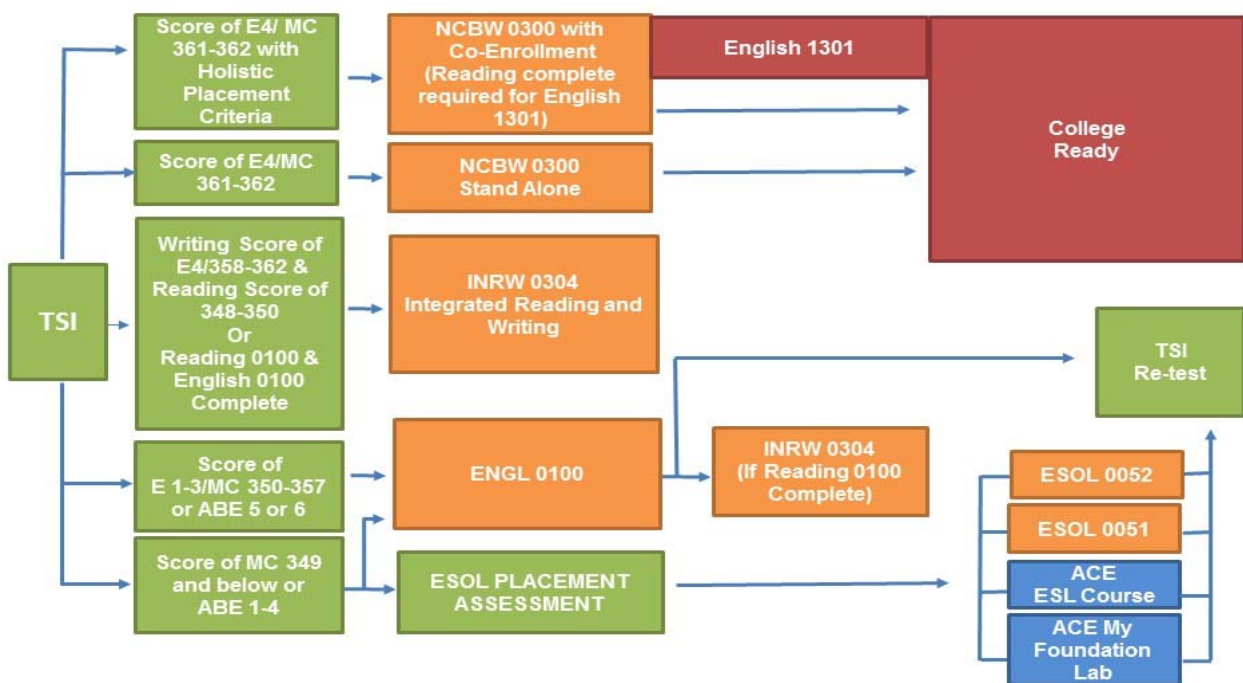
TSI

Score of E4/ MC 361-362 with Holistic Placement Criteria

NCBW 0300 with Co-Enrollment (Reading complete required for English 1301)

English 1301

College Ready

Score of E4/MC 361-362

NCBW 0300 Stand Alone

Writing Score of E4/358-362 & Reading Score of 348-350 Or Reading 0100 & English 0100 Complete

INRW 0304 Integrated Reading and Writing

TSI Re-test

Score of E 1-3/MC 350-357 or ABE 5 or 6

ENGL 0100

INRW 0304 (If Reading 0100 Complete)

Score of MC 349 and below or ABE 1-4

ESOL PLACEMENT ASSESSMENT

ESOL 0052

ESOL 0051

ACE ESL Course

ACE My Foundation Lab